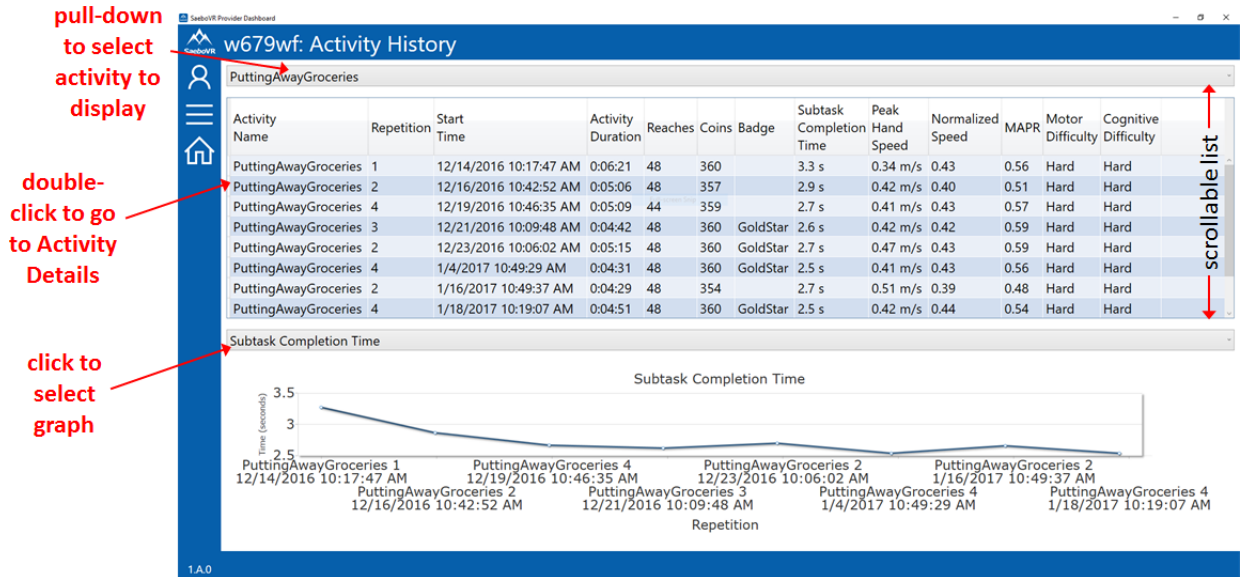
pull-down to select activity to display

double-click to go to Activity Details

click to select graph

SaeboVR Provider Dashboard

SaeboVR

w679wf: Activity History

PuttingAwayGroceries

| Activity Name | Repetition | Start Time | Activity Duration | Reaches | Coins | Badge | Subtask Completion Time | Peak Hand Speed | Normalized Speed | MAPR | Motor Difficulty | Cognitive Difficulty |
|---|---|---|---|---|---|---|---|---|---|---|---|---|
| PuttingAwayGroceries | 1 | 12/14/2016 10:17:47 AM | 0:06:21 | 48 | 360 | | 3.3 s | 0.34 m/s | 0.43 | 0.56 | Hard | Hard |
| PuttingAwayGroceries | 2 | 12/16/2016 10:42:52 AM | 0:05:06 | 48 | 357 | | 2.9 s | 0.42 m/s | 0.40 | 0.51 | Hard | Hard |
| PuttingAwayGroceries | 4 | 12/19/2016 10:46:35 AM | 0:05:09 | 44 | 359 | | 2.7 s | 0.41 m/s | 0.43 | 0.57 | Hard | Hard |
| PuttingAwayGroceries | 3 | 12/21/2016 10:09:48 AM | 0:04:42 | 48 | 360 | GoldStar | 2.6 s | 0.42 m/s | 0.42 | 0.59 | Hard | Hard |
| PuttingAwayGroceries | 2 | 12/23/2016 10:06:02 AM | 0:05:15 | 48 | 360 | GoldStar | 2.7 s | 0.47 m/s | 0.43 | 0.59 | Hard | Hard |
| PuttingAwayGroceries | 4 | 1/4/2017 10:49:29 AM | 0:04:31 | 48 | 360 | GoldStar | 2.5 s | 0.41 m/s | 0.43 | 0.56 | Hard | Hard |
| PuttingAwayGroceries | 2 | 1/16/2017 10:49:37 AM | 0:04:29 | 48 | 354 | | 2.7 s | 0.51 m/s | 0.39 | 0.48 | Hard | Hard |
| PuttingAwayGroceries | 4 | 1/18/2017 10:19:07 AM | 0:04:51 | 48 | 360 | GoldStar | 2.5 s | 0.42 m/s | 0.44 | 0.54 | Hard | Hard |

scrollable list

Subtask Completion Time

Subtask Completion Time

Time (seconds)

3.5
3
2.5

PuttingAwayGroceries 1 12/14/2016 10:17:47 AM
PuttingAwayGroceries 2 12/16/2016 10:42:52 AM
PuttingAwayGroceries 4 12/19/2016 10:46:35 AM
PuttingAwayGroceries 3 12/21/2016 10:09:48 AM
PuttingAwayGroceries 2 12/23/2016 10:06:02 AM
PuttingAwayGroceries 4 1/4/2017 10:49:29 AM
PuttingAwayGroceries 2 1/16/2017 10:49:37 AM
PuttingAwayGroceries 4 1/18/2017 10:19:07 AM

Repetition

1.A.0